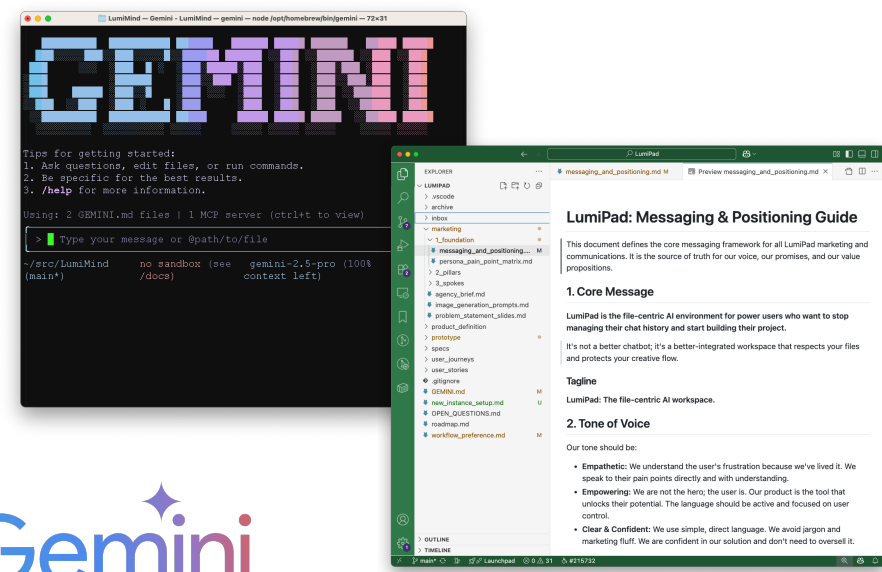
LumiMind — Gemini - LumiMind — gemini — node /opt/homebrew/bin/gemini — 72×31

GEMINI

Tips for getting started:
1. Ask questions, edit files, or run commands.
2. Be specific for the best results.
3. /help for more information.

Using: 2 GEMINI.md files | 1 MCP server (ctrl+t to view)

> Type your message or @path/to/file

~/src/LumiMind (main*) no sandbox (see /docs) gemini-2.5-pro (100% context left)

LumiPad

EXPLORER
LUMIPAD
> .vscode
> archive
> inbox
marketing
1_foundation
messaging_and_positioning.... M
persona_pain_point_matrix.md
> 2_pillars
> 3_spokes
agency_brief.md
image_generation_prompts.md
problem_statement_slides.md
> product_definition
> prototype
> specs
> user_journeys
> user_stories
.gitignore
GEMINI.md M
new_instance_setup.md U
OPEN_QUESTIONS.md
roadmap.md
workflow_preference.md M
> OUTLINE
> TIMELINE

messaging_and_positioning.md M
Preview messaging_and_positioning.md ×

LumiPad: Messaging & Positioning Guide

This document defines the core messaging framework for all LumiPad marketing and communications. It is the source of truth for our voice, our promises, and our value propositions.

1. Core Message

LumiPad is the file-centric AI environment for power users who want to stop managing their chat history and start building their project.

It's not a better chatbot; it's a better-integrated workspace that respects your files and protects your creative flow.

Tagline

LumiPad: The file-centric AI workspace.

2. Tone of Voice

Our tone should be:

• Empathetic: We understand the user's frustration because we've lived it. We speak to their pain points directly and with understanding.
• Empowering: We are not the hero; the user is. Our product is the tool that unlocks their potential. The language should be active and focused on user control.
• Clear & Confident: We use simple, direct language. We avoid jargon and marketing fluff. We are confident in our solution and don't need to oversell it.

main* Launchpad ⊗ 0 ⚠ 31 #215732

Gemini